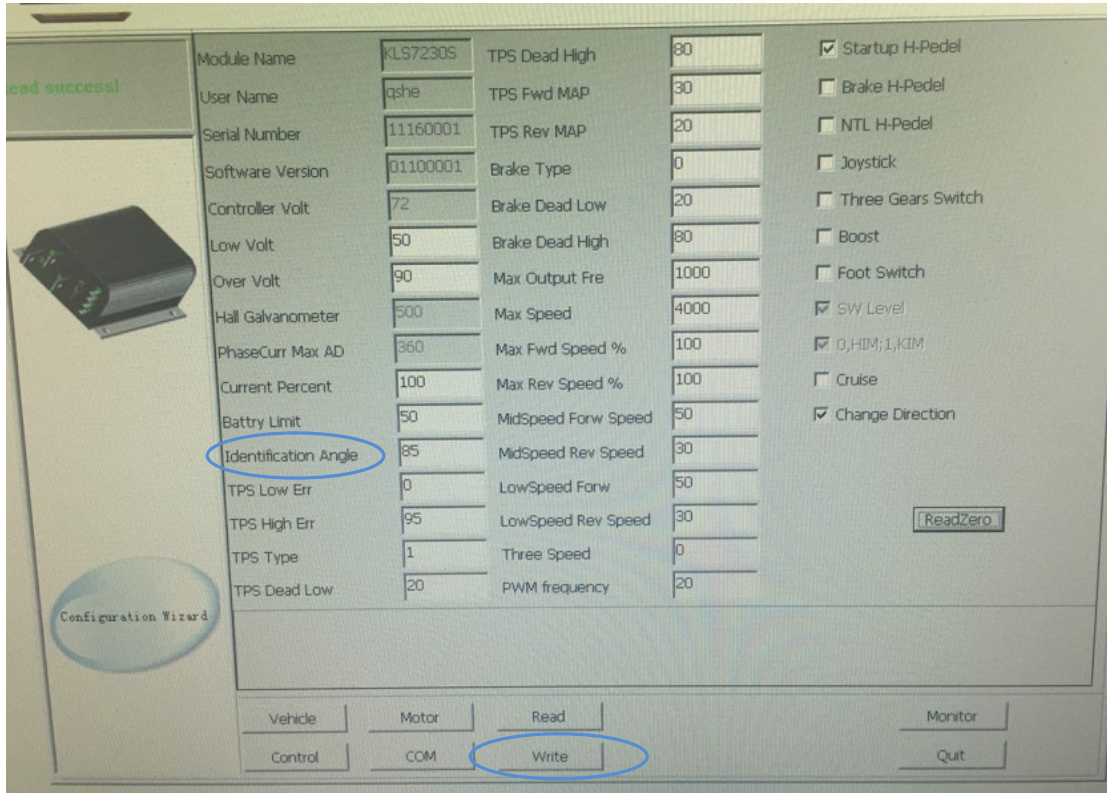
ead success!

Module Name KLS7230S
User Name qshe
Serial Number 11160001
Software Version 01100001
Controller Volt 72
Low Volt 50
Over Volt 90
Hall Galvanometer 500
PhaseCurr Max AD 360
Current Percent 100
Battry Limit 50
Identification Angle 85
TPS Low Err 0
TPS High Err 95
TPS Type 1
TPS Dead Low 20

TPS Dead High 80
TPS Fwd MAP 30
TPS Rev MAP 20
Brake Type 0
Brake Dead Low 20
Brake Dead High 80
Max Output Fre 1000
Max Speed 4000
Max Fwd Speed % 100
Max Rev Speed % 100
MidSpeed Forw Speed 50
MidSpeed Rev Speed 30
LowSpeed Forw 50
LowSpeed Rev Speed 30
Three Speed 0
PWM frequency 20

☑ Startup H-Pedel
☐ Brake H-Pedel
☐ NTL H-Pedel
☐ Joystick
☐ Three Gears Switch
☐ Boost
☐ Foot Switch
☑ SW Level
☑ 0,HIM;1,KIM
☐ Cruise
☑ Change Direction

ReadZero

Configuration Wizard

Vehicle
Motor
Read
Monitor
Control
COM
Write
Quit